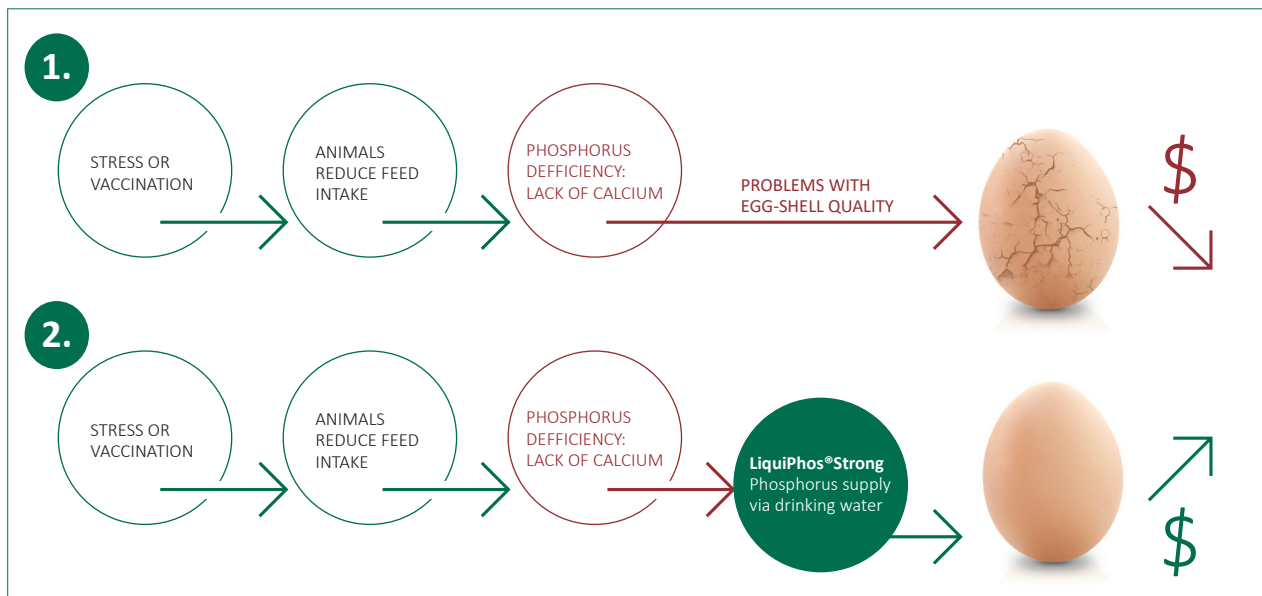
1.

STRESS OR VACCINATION

ANIMALS REDUCE FEED INTAKE

PHOSPHORUS DEFFICIENCY: LACK OF CALCIUM

PROBLEMS WITH EGG-SHELL QUALITY

$

2.

STRESS OR VACCINATION

ANIMALS REDUCE FEED INTAKE

PHOSPHORUS DEFFICIENCY: LACK OF CALCIUM

LiquiPhos®Strong
Phosphorus supply via drinking water

$